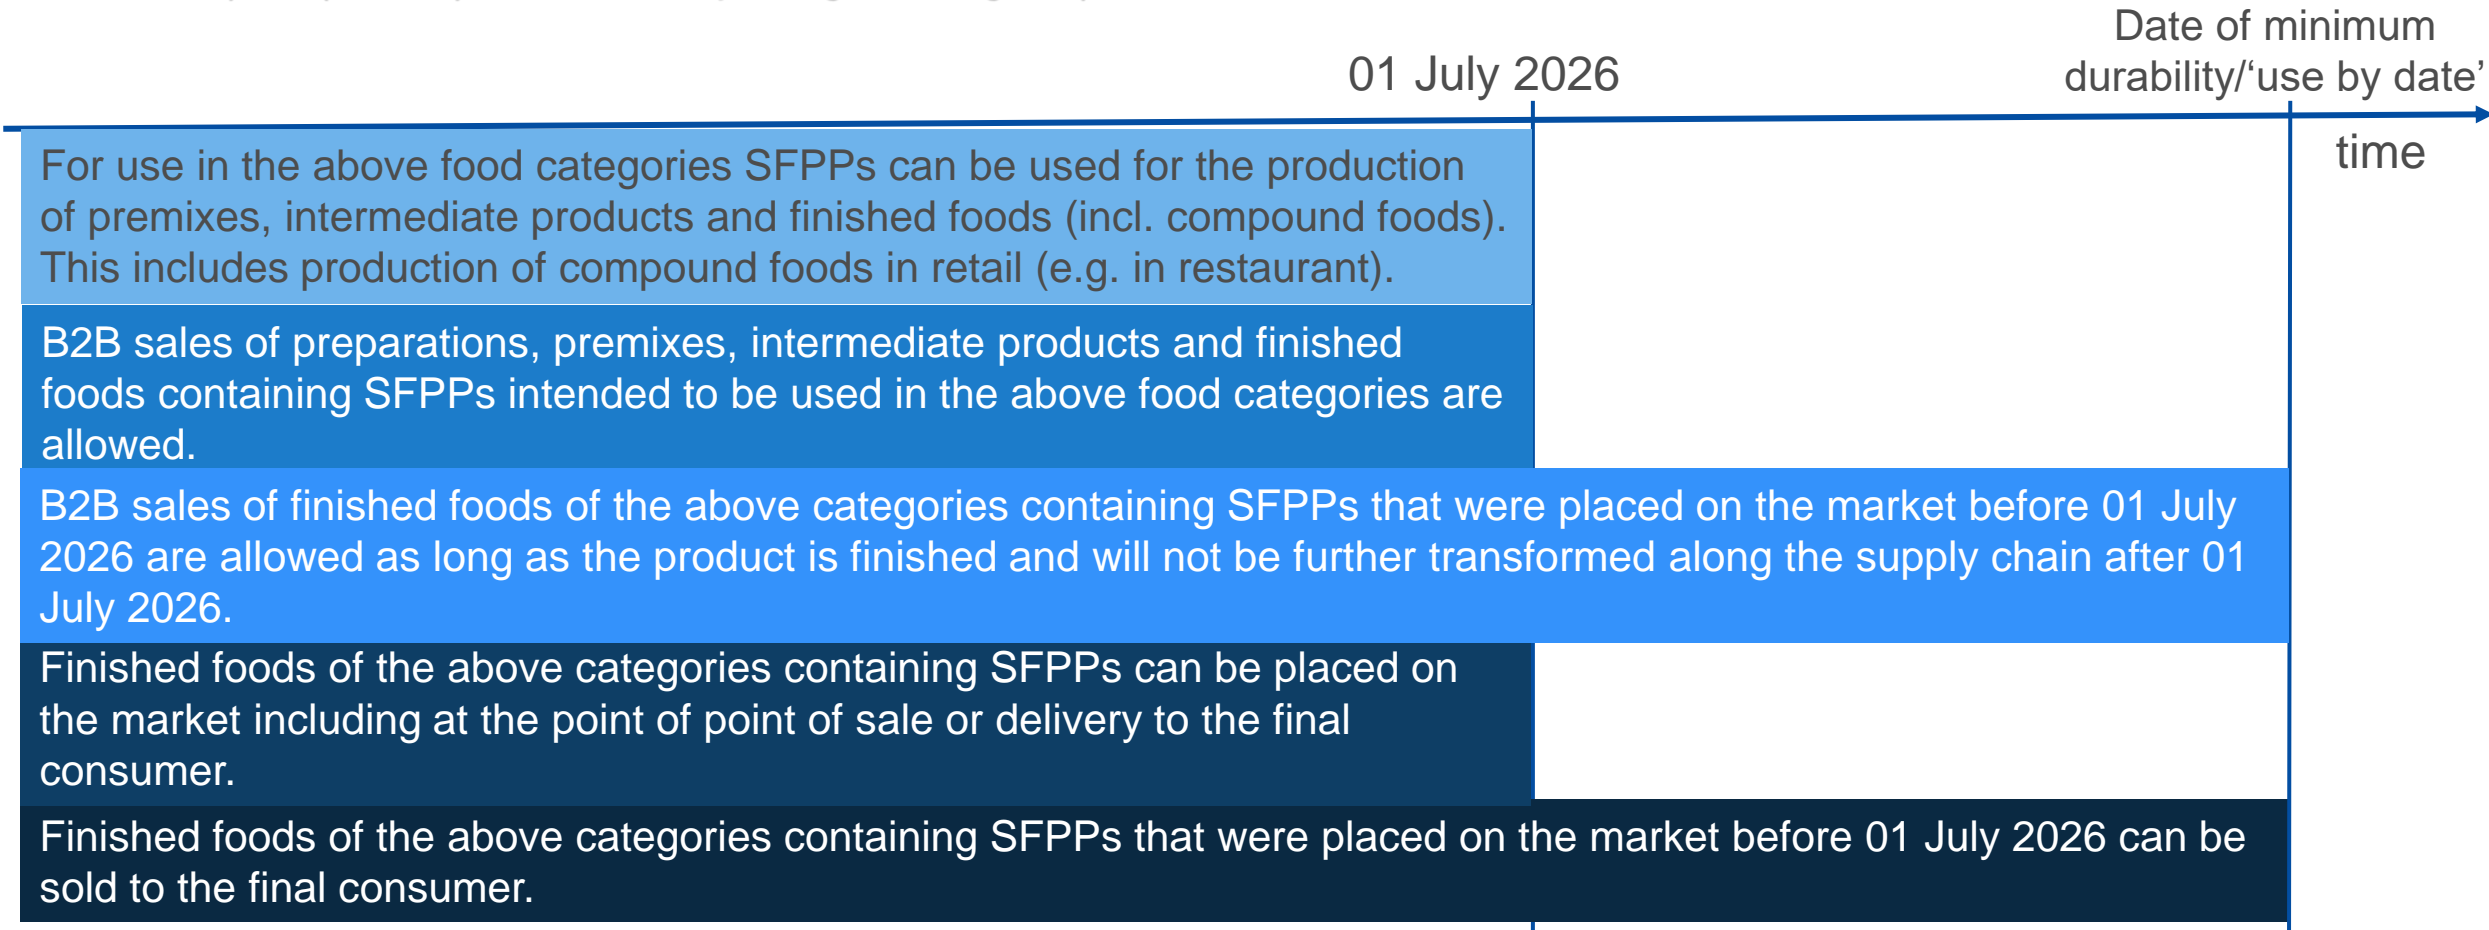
01 July 2026

Date of minimum durability/‘use by date’

time

For use in the above food categories SFPPs can be used for the production of premixes, intermediate products and finished foods (incl. compound foods). This includes production of compound foods in retail (e.g. in restaurant).

B2B sales of preparations, premixes, intermediate products and finished foods containing SFPPs intended to be used in the above food categories are allowed.

B2B sales of finished foods of the above categories containing SFPPs that were placed on the market before 01 July 2026 are allowed as long as the product is finished and will not be further transformed along the supply chain after 01 July 2026.

Finished foods of the above categories containing SFPPs can be placed on the market including at the point of point of sale or delivery to the final consumer.

Finished foods of the above categories containing SFPPs that were placed on the market before 01 July 2026 can be sold to the final consumer.